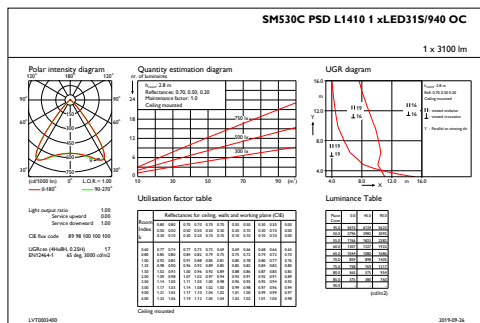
SM530C PSD L1410 1 xLED31S/940 OC

1 x 3100 lm

Polar intensity diagram

120° 180° 120°

90° 90°

60° 60°

30° 0° 30°

(cd/1000 lm) L.O.R.= 1.00

0-180° 90-270°

Light output ratio 1.00
Service upward 0.00
Service downward 1.00

CIE flux code 89 98 100 100 100

UGR cen (4H x 8H, 0.25H) 17
EN12464-1 65 deg. 3000 cd/m2

Quantity estimation diagram

nr. of luminaires

$h_{room}$: 2.8 m
Reflectances: 0.70, 0.50, 0.20
Maintenance factor: 1.0
Ceiling mounted

750 lx
500 lx
300 lx

10 20 30 40 50 60 70 80 90 (m²)

UGR diagram

X
Y

Utilisation factor table

Reflectances for ceiling, walls and working plane (CIE)

| Room Index k | 0.80 0.50 0.30 | 0.80 0.50 0.10 | 0.70 0.50 0.30 | 0.70 0.50 0.10 | 0.70 0.20 0.20 | 0.50 0.50 0.10 | 0.50 0.10 0.10 | 0.30 0.30 0.10 | 0.30 0.10 0.10 | 0.00 0.00 0.00 |
|---|---|---|---|---|---|---|---|---|---|---|
| 0.60 | 0.77 | 0.74 | 0.77 | 0.73 | 0.73 | 0.69 | 0.49 | 0.44 | 0.48 | 0.45 |
| 0.80 | 0.88 | 0.80 | 0.84 | 0.80 | 0.79 | 0.75 | 0.73 | 0.72 | 0.79 | 0.72 |
| 1.00 | 0.92 | 0.85 | 0.96 | 0.92 | 0.88 | 0.85 | 0.80 | 0.80 | 0.77 | 0.76 |
| 1.25 | 1.00 | 0.90 | 0.96 | 0.92 | 0.89 | 0.85 | 0.82 | 0.85 | 0.77 | 0.76 |
| 1.50 | 1.02 | 0.93 | 1.00 | 0.96 | 0.92 | 0.89 | 0.88 | 0.86 | 0.87 | 0.85 |
| 2.00 | 1.09 | 0.98 | 1.07 | 1.02 | 0.97 | 0.94 | 0.91 | 0.91 | 0.91 | 0.89 |
| 2.50 | 1.14 | 1.03 | 1.11 | 1.05 | 1.00 | 0.98 | 0.96 | 0.95 | 0.95 | 0.92 |
| 3.00 | 1.17 | 1.03 | 1.14 | 1.08 | 1.02 | 1.00 | 0.98 | 0.99 | 0.97 | 0.94 |
| 4.00 | 1.21 | 1.05 | 1.17 | 1.10 | 1.04 | 1.02 | 1.01 | 1.00 | 0.99 | 0.97 |
| 5.00 | 1.23 | 1.06 | 1.19 | 1.12 | 1.05 | 1.04 | 1.02 | 1.02 | 1.01 | 0.98 |

Ceiling mounted

Luminance Table

(cd/m2)

LVT0002400

2019-09-26